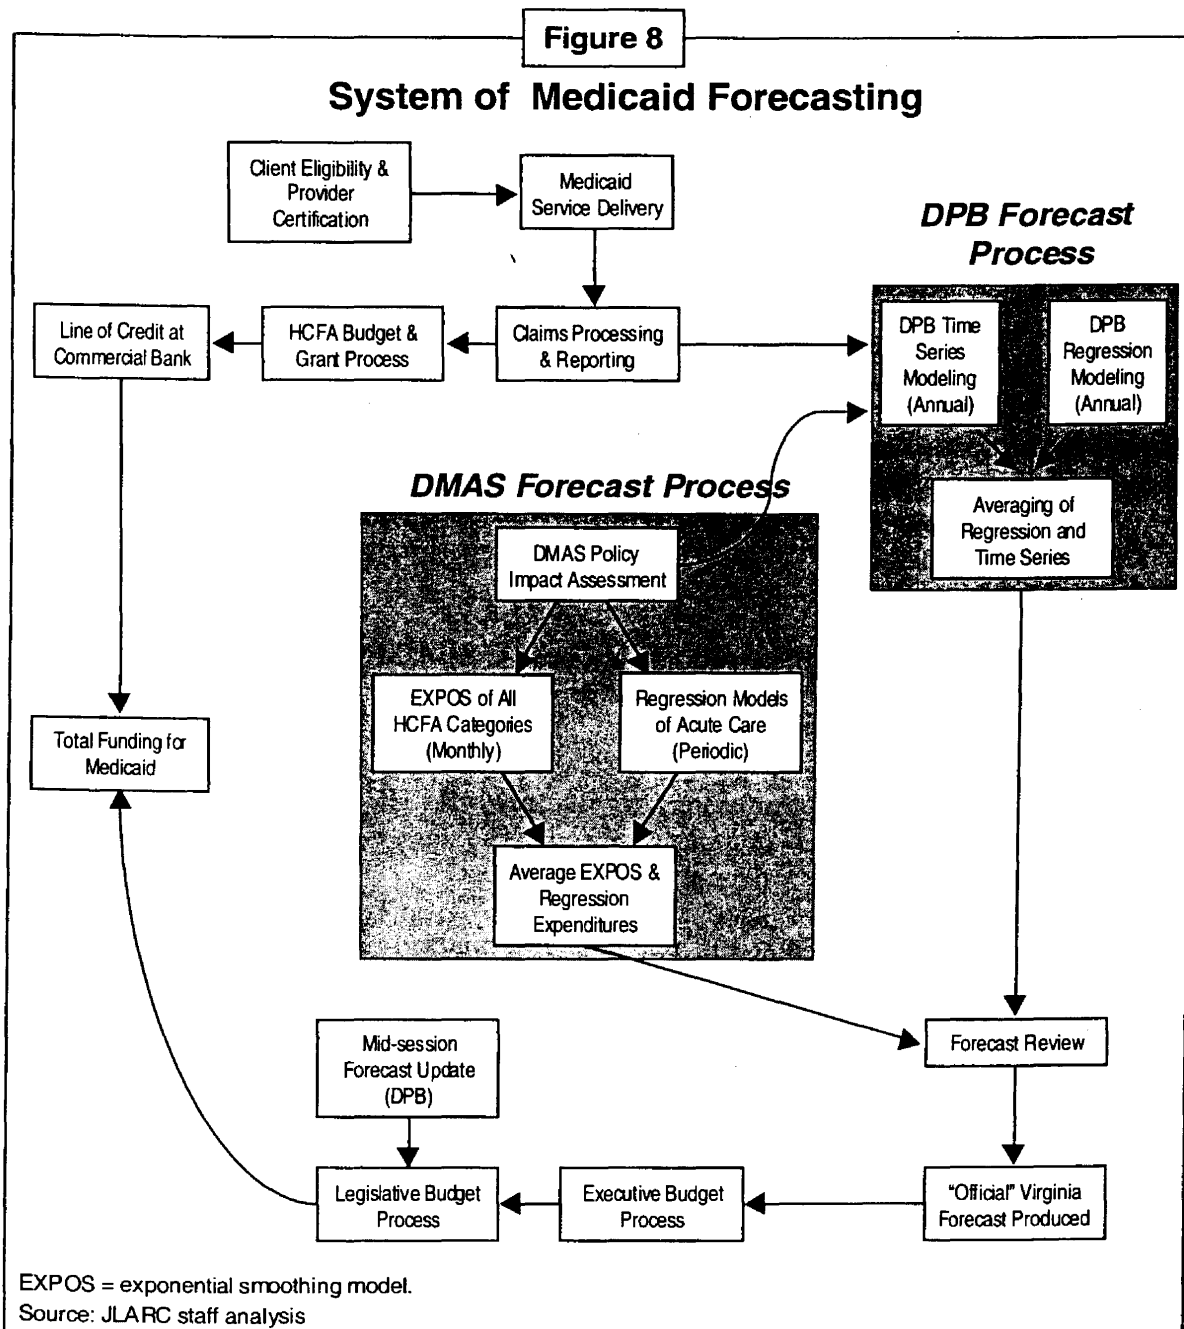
Figure 8

System of Medicaid Forecasting

Client Eligibility & Provider Certification

Medicaid Service Delivery

DPB Forecast Process

Line of Credit at Commercial Bank

HCFA Budget & Grant Process

Claims Processing & Reporting

DPB Time Series Modeling (Annual)

DPB Regression Modeling (Annual)

DMAS Forecast Process

Averaging of Regression and Time Series

DMAS Policy Impact Assessment

EXPOS of All HCFA Categories (Monthly)

Regression Models of Acute Care (Periodic)

Total Funding for Medicaid

Average EXPOS & Regression Expenditures

Mid-session Forecast Update (DPB)

Forecast Review

Legislative Budget Process

Executive Budget Process

"Official" Virginia Forecast Produced

EXPOS = exponential smoothing model.
Source: JLARC staff analysis